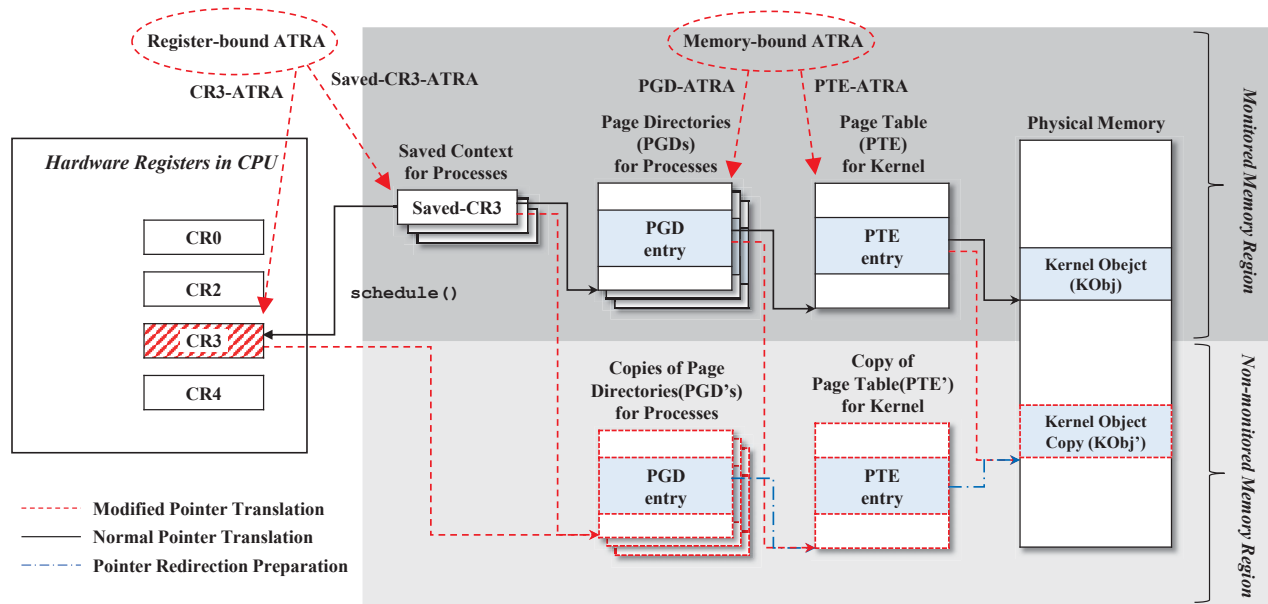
Register-bound ATRA

Saved-CR3-ATRA

CR3-ATRA

Memory-bound ATRA

PGD-ATRA

PTE-ATRA

Hardware Registers in CPU

CR0

CR2

CR3

CR4

schedule()

Saved Context for Processes

Saved-CR3

Page Directories (PGDs) for Processes

PGD entry

Page Table (PTE) for Kernel

PTE entry

Physical Memory

Kernel Obejct (KObj)

Monitored Memory Region

Copies of Page Directories(PGD's) for Processes

PGD entry

Copy of Page Table(PTE') for Kernel

PTE entry

Kernel Object Copy (KObj')

Non-monitored Memory Region

Modified Pointer Translation

Normal Pointer Translation

Pointer Redirection Preparation